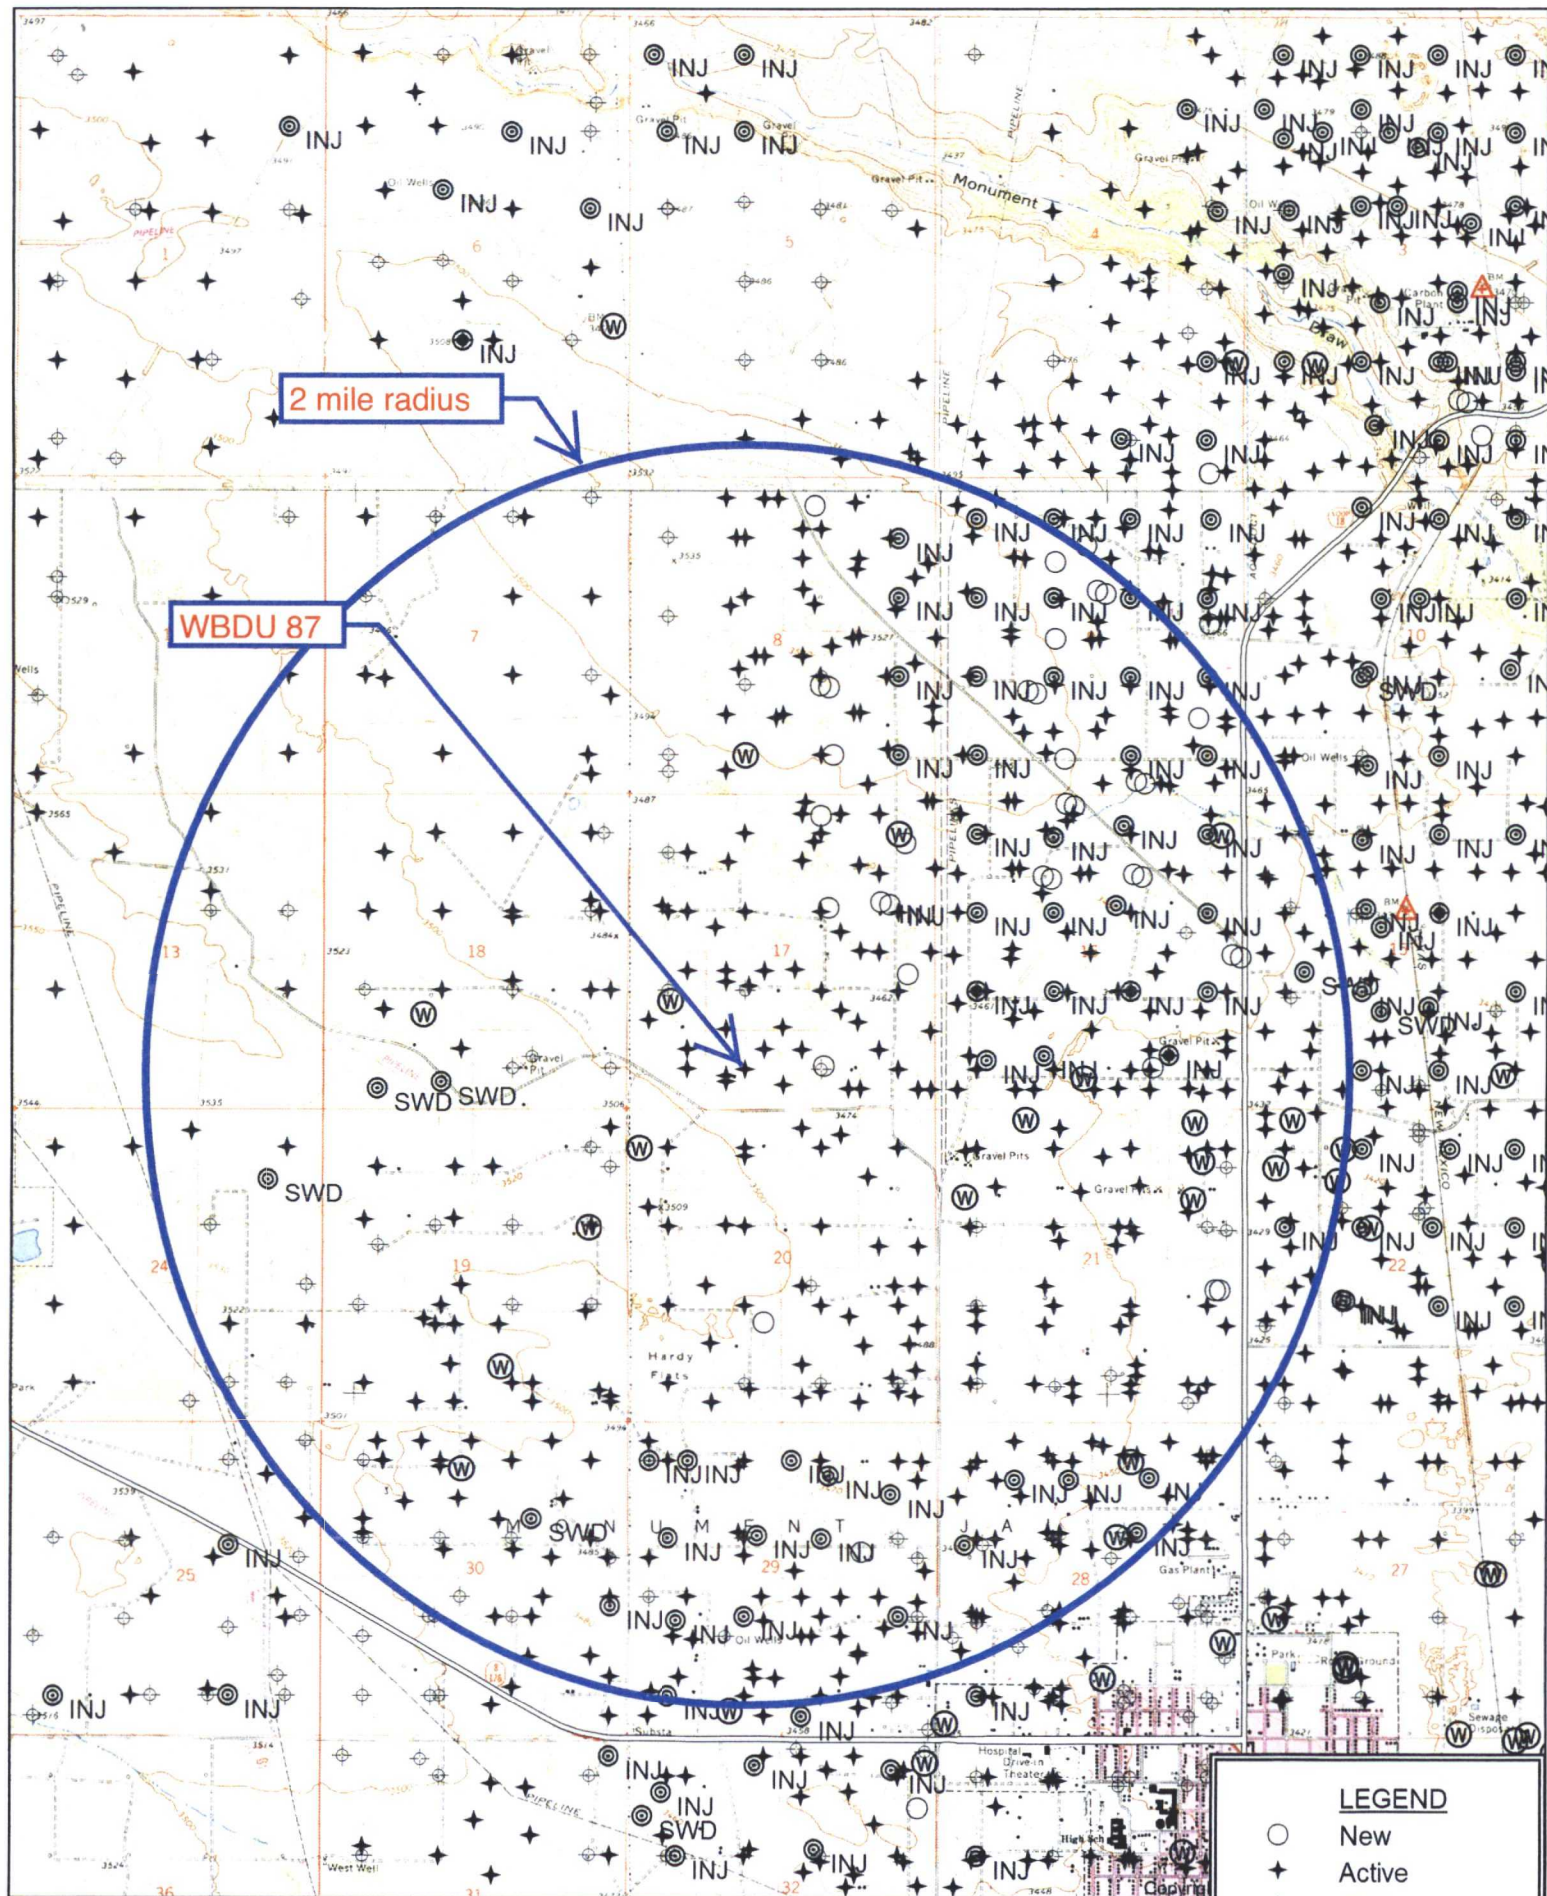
INJ INJ INJ INJ INJ INJ INJ INJ INJ INJ INJ INJ INJ

Gravel Pit
Gravel Pit
Monument
PIPELINE
Oil Wells
Carbon Plant
BM

1
6
5
4
3

2 mile radius

WBDU 87

7
8
9
10

13
18
17
16
15

24
19
20
21
22

25
30
29
28
27

36
31
32

SWD SWD
SWD
SWD
SWD

Gravel Pit
Gravel Pits
Hardy Flats
Oil Wells
M O N U M E N T
Gas Plant
Park
Hospital
Drive-in Theater
High Sch
West Well
Substa
Sewage Dispos
NEW MEXICO
PIPELINE

LEGEND
New
Active